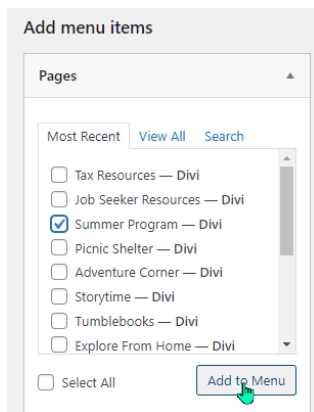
Add menu items

Pages

Most Recent View All Search

Tax Resources — Divi
Job Seeker Resources — Divi
Summer Program — Divi
Picnic Shelter — Divi
Adventure Corner — Divi
Storytime — Divi
Tumblebooks — Divi
Explore From Home — Divi

Select All

Add to Menu